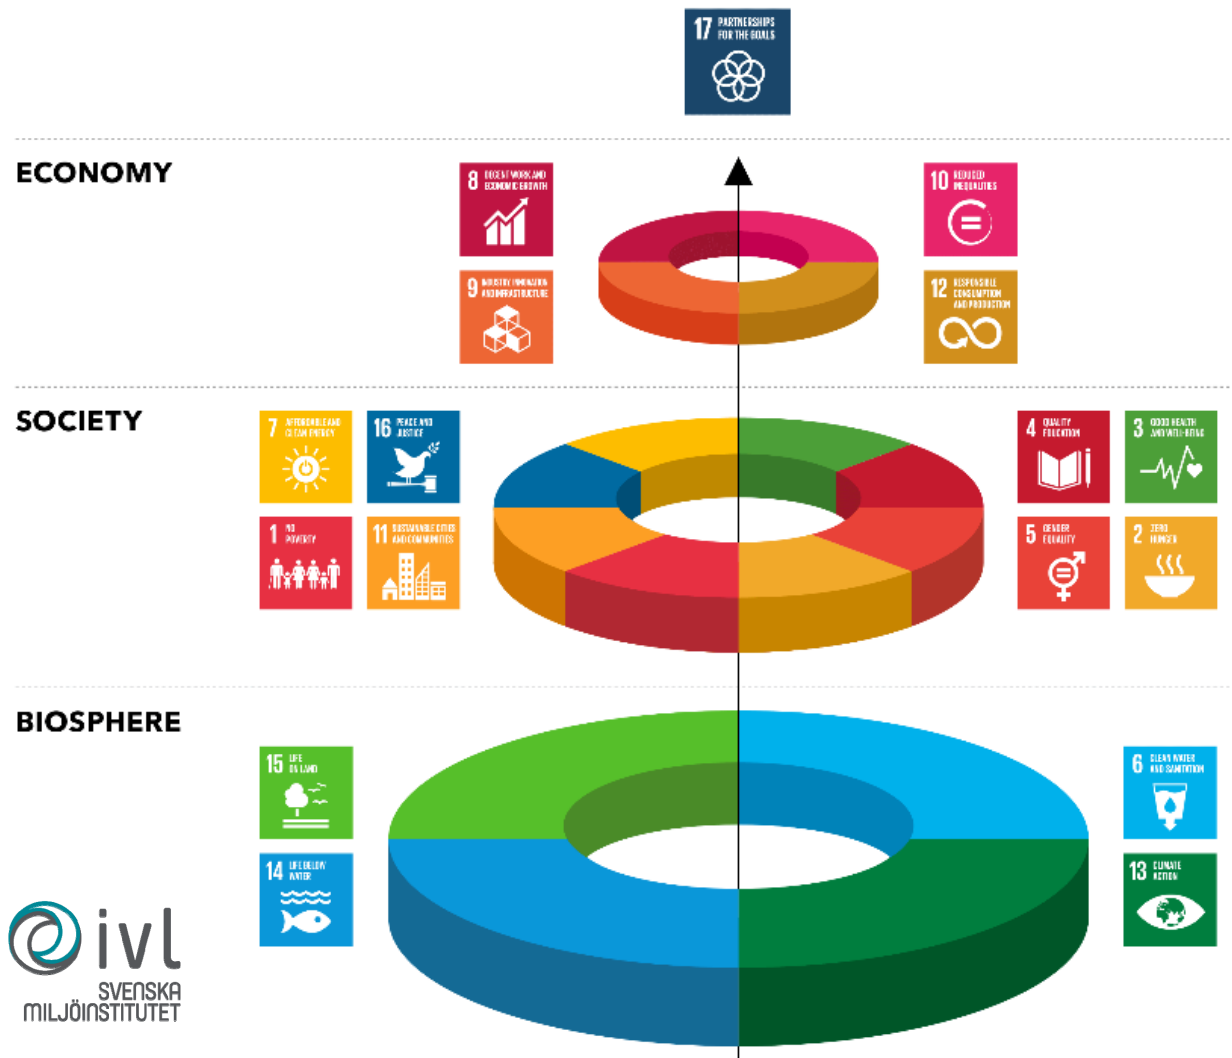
17 PARTNERSHIPS FOR THE GOALS

ECONOMY

8 DECENT WORK AND ECONOMIC GROWTH

9 INDUSTRY, INNOVATION AND INFRASTRUCTURE

10 REDUCED INEQUALITIES

12 RESPONSIBLE CONSUMPTION AND PRODUCTION

SOCIETY

7 AFFORDABLE AND CLEAN ENERGY

16 PEACE AND JUSTICE

1 NO POVERTY

11 SUSTAINABLE CITIES AND COMMUNITIES

4 QUALITY EDUCATION

3 GOOD HEALTH AND WELL-BEING

5 GENDER EQUALITY

2 ZERO HUNGER

BIOSPHERE

15 LIFE ON LAND

14 LIFE BELOW WATER

6 CLEAN WATER AND SANITATION

13 CLIMATE ACTION

ivl SVENSKA MILJÖINSTITUTET